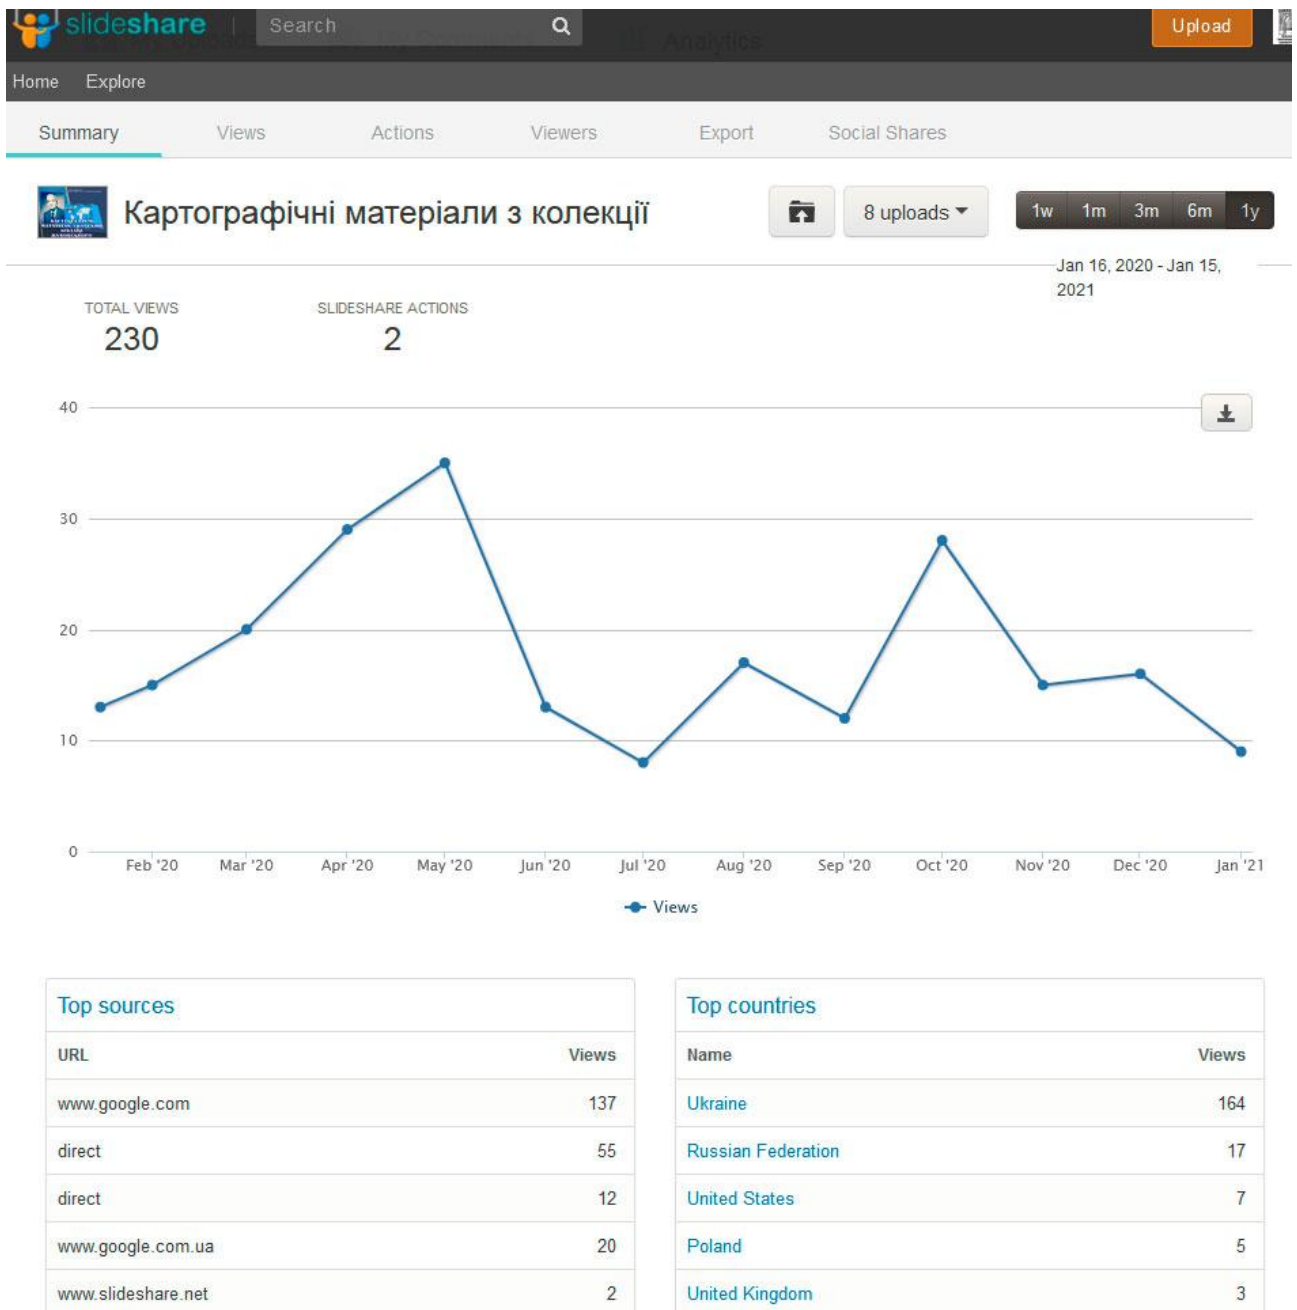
slideshare Search Upload

Home Explore

Summary Views Actions Viewers Export Social Shares

Картографічні матеріали з колекції

8 uploads

1w 1m 3m 6m 1y

Jan 16, 2020 - Jan 15, 2021

TOTAL VIEWS
230

SLIDESHARE ACTIONS
2

40
30
20
10
0

Feb '20 Mar '20 Apr '20 May '20 Jun '20 Jul '20 Aug '20 Sep '20 Oct '20 Nov '20 Dec '20 Jan '21

Views

Top sources

| URL | Views |
|---|---|
| www.google.com | 137 |
| direct | 55 |
| direct | 12 |
| www.google.com.ua | 20 |
| www.slideshare.net | 2 |

Top countries

| Name | Views |
|---|---|
| Ukraine | 164 |
| Russian Federation | 17 |
| United States | 7 |
| Poland | 5 |
| United Kingdom | 3 |